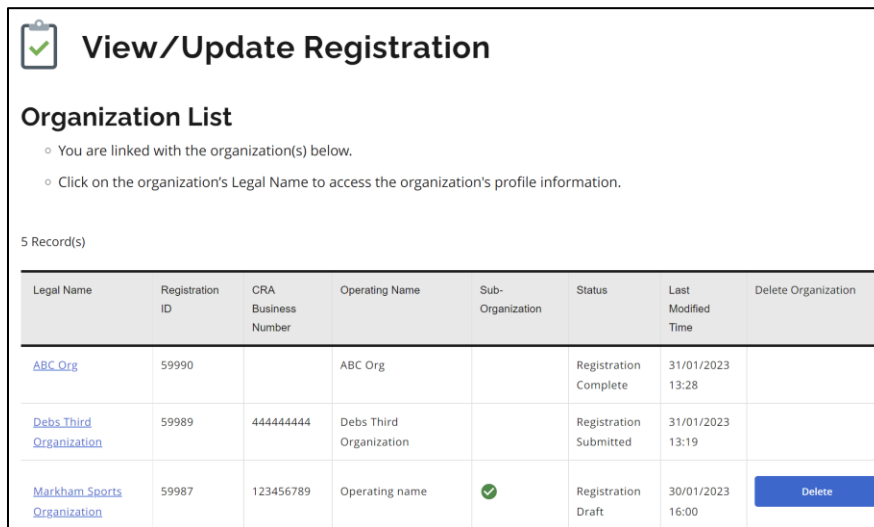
View/Update Registration

Organization List

- You are linked with the organization(s) below.
- Click on the organization’s Legal Name to access the organization's profile information.

5 Record(s)

| Legal Name | Registration ID | CRA Business Number | Operating Name | Sub-Organization | Status | Last Modified Time | Delete Organization |
|---|---|---|---|---|---|---|---|
| ABC Org | 59990 | | ABC Org | | Registration Complete | 31/01/2023 13:28 | |
| Debs Third Organization | 59989 | 444444444 | Debs Third Organization | | Registration Submitted | 31/01/2023 13:19 | |
| Markham Sports Organization | 59987 | 123456789 | Operating name | | Registration Draft | 30/01/2023 16:00 | Delete |